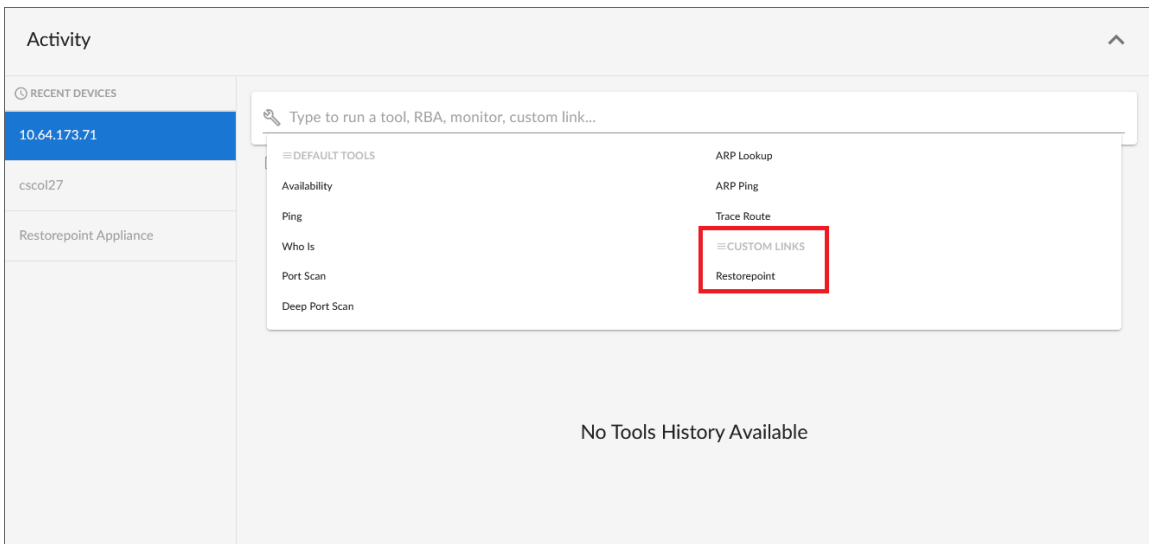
Activity

RECENT DEVICES

10.64.173.71

cscol27

Restorepoint Appliance

Type to run a tool, RBA, monitor, custom link...

≡DEFAULT TOOLS

Availability

Ping

Who Is

Port Scan

Deep Port Scan

ARP Lookup

ARP Ping

Trace Route

≡CUSTOM LINKS

Restorepoint

No Tools History Available